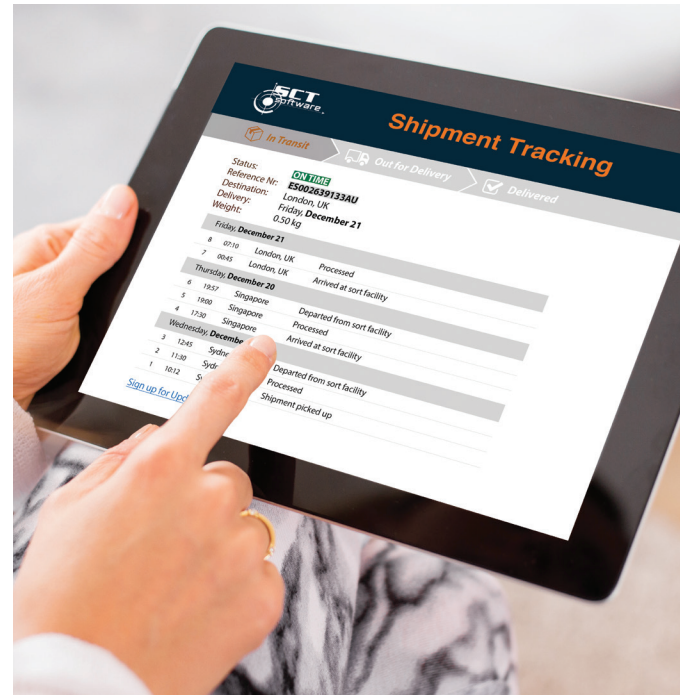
SCT software

Shipment Tracking

In Transit

Out for Delivery

Delivered

Status: ON TIME
Reference Nr: ES002639133AU
Destination: London, UK
Delivery: Friday, December 21
Weight: 0.50 kg

Friday, December 21

8 07:10 London, UK Processed
7 00:45 London, UK Arrived at sort facility

Thursday, December 20

6 19:57 Singapore Departed from sort facility
5 19:00 Singapore Processed
4 17:30 Singapore Arrived at sort facility

Wednesday, Decembe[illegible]

3 12:45 Sydne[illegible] Departed from sort facility
2 11:30 Sydn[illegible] Processed
1 10:12 Sy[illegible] Shipment picked up

Sign up for Upd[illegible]